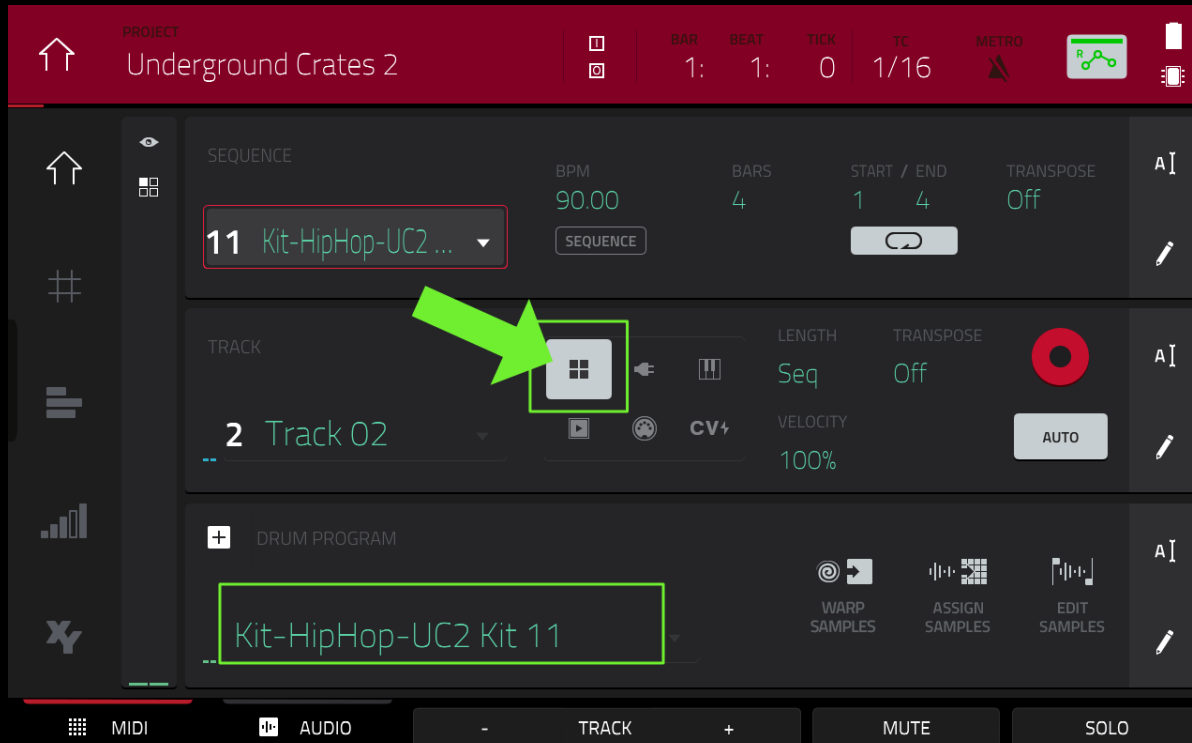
PROJECT
Underground Crates 2

BAR 1: BEAT 1: TICK 0 TC 1/16 METRO

SEQUENCE
11 Kit-HipHop-UC2 ...

BPM
90.00
SEQUENCE

BARS
4

START / END
1 4

TRANSPOSE
Off

TRACK
2 Track 02

CV

LENGTH
Seq

TRANSPOSE
Off

VELOCITY
100%

AUTO

DRUM PROGRAM
Kit-HipHop-UC2 Kit 11

WARP SAMPLES
ASSIGN SAMPLES
EDIT SAMPLES

MIDI
AUDIO
- TRACK +
MUTE
SOLO